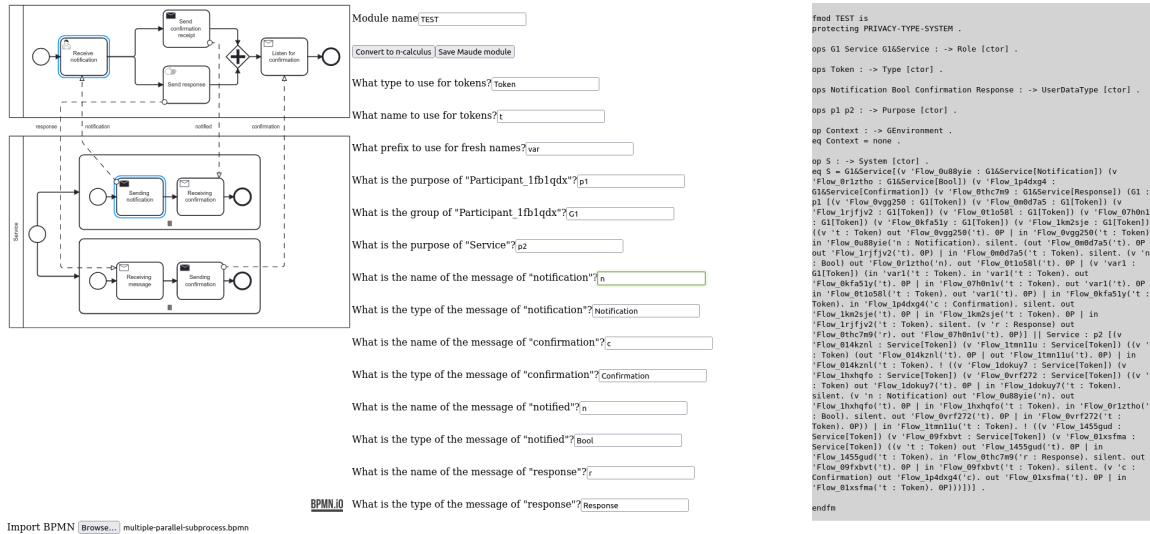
Receive notification

Send confirmation receipt

Send response

Listen for confirmation

response

notification

notified

confirmation

Service

Sending notification

Receiving confirmation

Receiving message

Sending confirmation

BPMN.iO

Import BPMN Browse... multiple-parallel-subprocess.bpmn

Module name TEST

Convert to π-calculus Save Maude module

What type to use for tokens? Token

What name to use for tokens? t

What prefix to use for fresh names? var

What is the purpose of "Participant_1fb1qdx"? p1

What is the group of "Participant_1fb1qdx"? G1

What is the purpose of "Service"? p2

What is the name of the message of "notification"? n

What is the type of the message of "notification"? Notification

What is the name of the message of "confirmation"? c

What is the type of the message of "confirmation"? Confirmation

What is the name of the message of "notified"? n

What is the type of the message of "notified"? Bool

What is the name of the message of "response"? r

What is the type of the message of "response"? Response

fmod TEST is
protecting PRIVACY-TYPE-SYSTEM .

ops G1 Service G1&Service : -> Role [ctor] .

ops Token : -> Type [ctor] .

ops Notification Bool Confirmation Response : -> UserDataType [ctor] .

ops p1 p2 : -> Purpose [ctor] .

op Context : -> GEnvironment .
eq Context = none .

op S : -> System [ctor] .
eq S = G1&Service[(v 'Flow_0u88yie : G1&Service[Notification]) (v 'Flow_0r1ztho : G1&Service[Bool]) (v 'Flow_1p4dxg4 : G1&Service[Confirmation]) (v 'Flow_0thc7m9 : G1&Service[Response]) (G1 : p1 [(v 'Flow_0vgg250 : G1[Token]) (v 'Flow_0m0d7a5 : G1[Token]) (v 'Flow_1rjfjv2 : G1[Token]) (v 'Flow_0t1o58l : G1[Token]) (v 'Flow_07h0n1 : G1[Token]) (v 'Flow_0kfa51y : G1[Token]) (v 'Flow_1km2sje : G1[Token]) ((v 't : Token) out 'Flow_0vgg250('t). 0P | in 'Flow_0vgg250('t : Token) in 'Flow_0u88yie('n : Notification). silent. (out 'Flow_0m0d7a5('t). 0P | out 'Flow_1rjfjv2('t). 0P) | in 'Flow_0m0d7a5('t : Token). silent. (v 'n : Bool) out 'Flow_0r1ztho('n). out 'Flow_0t1o58l('t). 0P | (v 'var1 : G1[Token]) (in 'var1('t : Token). in 'var1('t : Token). out 'Flow_0kfa51y('t). 0P | in 'Flow_07h0n1v('t : Token). out 'var1('t). 0P | in 'Flow_0t1o58l('t : Token). out 'var1('t). 0P) | in 'Flow_0kfa51y('t : Token). in 'Flow_1p4dxg4('c : Confirmation). silent. out 'Flow_1km2sje('t). 0P | in 'Flow_1km2sje('t : Token). 0P | in 'Flow_1rjfjv2('t : Token). silent. (v 'r : Response) out 'Flow_0thc7m9('r). out 'Flow_07h0n1v('t). 0P)] || Service : p2 [(v 'Flow_014kznl : Service[Token]) (v 'Flow_1tmn11u : Service[Token]) ((v 't : Token) (out 'Flow_014kznl('t). 0P | out 'Flow_1tmn11u('t). 0P)) | in 'Flow_014kznl('t : Token). ! ((v 'Flow_1dokuy7 : Service[Token]) (v 'Flow_1hxhqfo : Service[Token]) (v 'Flow_0vrf272 : Service[Token]) ((v 't : Token) out 'Flow_1dokuy7('t). 0P | in 'Flow_1dokuy7('t : Token). silent. (v 'n : Notification) out 'Flow_0u88yie('n). out 'Flow_1hxhqfo('t). 0P | in 'Flow_1hxhqfo('t : Token). in 'Flow_0r1ztho('n : Bool). silent. out 'Flow_0vrf272('t). 0P | in 'Flow_0vrf272('t : Token). 0P)) | in 'Flow_1tmn11u('t : Token). ! ((v 'Flow_1455gud : Service[Token]) (v 'Flow_09fxbvt : Service[Token]) (v 'Flow_01xsfma : Service[Token]) ((v 't : Token) out 'Flow_1455gud('t). 0P | in 'Flow_1455gud('t : Token). in 'Flow_0thc7m9('r : Response). silent. out 'Flow_09fxbvt('t). 0P | in 'Flow_09fxbvt('t : Token). silent. (v 'c : Confirmation) out 'Flow_1p4dxg4('c). out 'Flow_01xsfma('t). 0P | in 'Flow_01xsfma('t : Token). 0P)))])] .

endfm